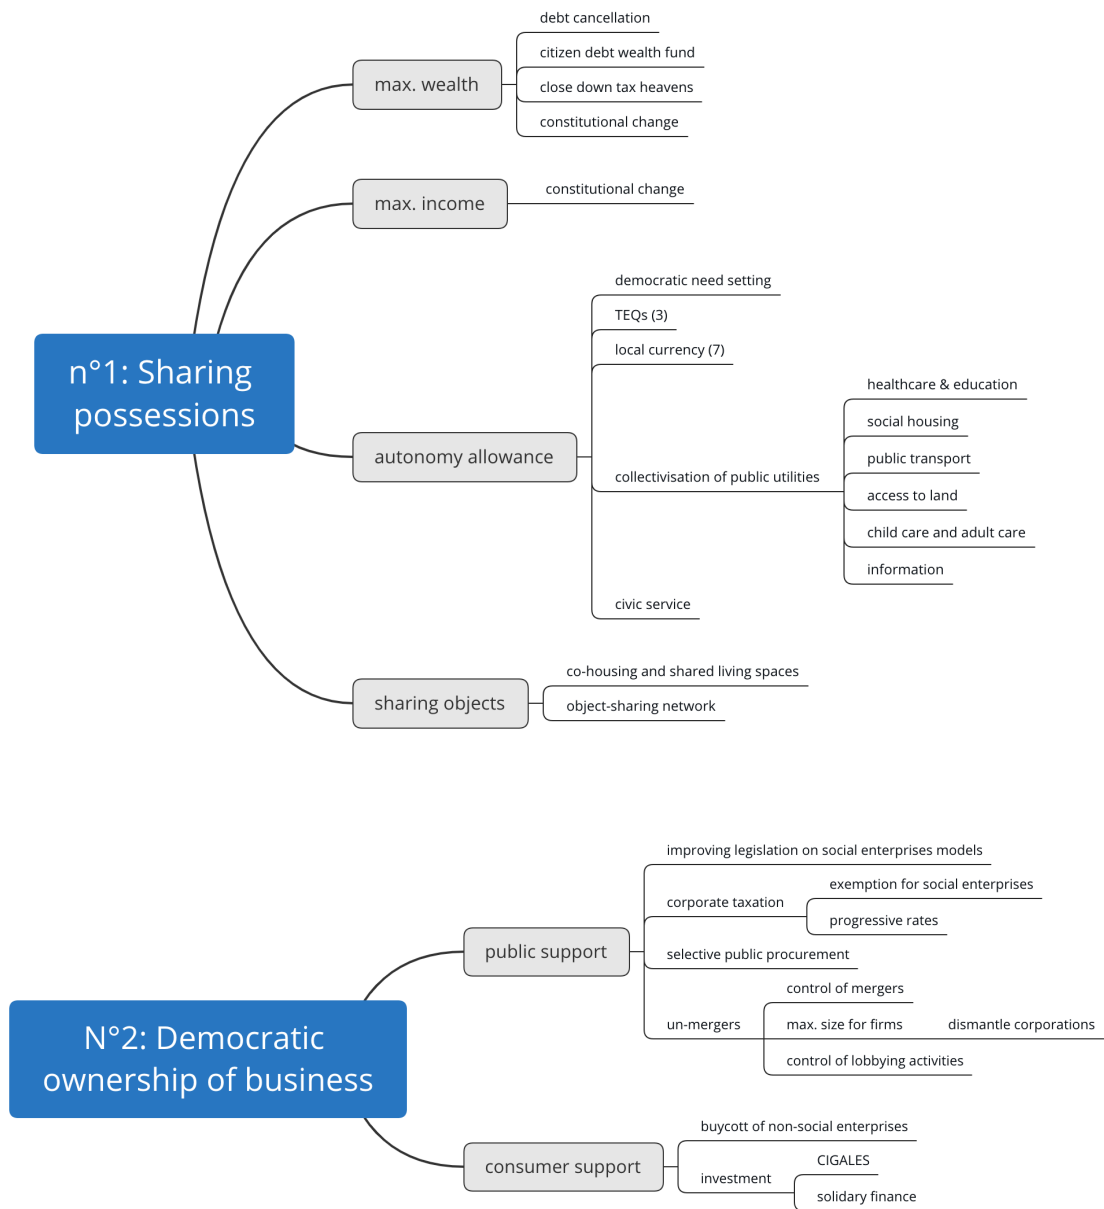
n°1: Sharing possessions

max. wealth

debt cancellation

citizen debt wealth fund

close down tax heavens

constitutional change

max. income

constitutional change

autonomy allowance

democratic need setting

TEQs (3)

local currency (7)

collectivisation of public utilities

healthcare & education

social housing

public transport

access to land

child care and adult care

information

civic service

sharing objects

co-housing and shared living spaces

object-sharing network

N°2: Democratic ownership of business

public support

improving legislation on social enterprises models

corporate taxation

exemption for social enterprises

progressive rates

selective public procurement

un-mergers

control of mergers

max. size for firms

dismantle corporations

control of lobbying activities

consumer support

buycott of non-social enterprises

investment

CIGALES

solidary finance